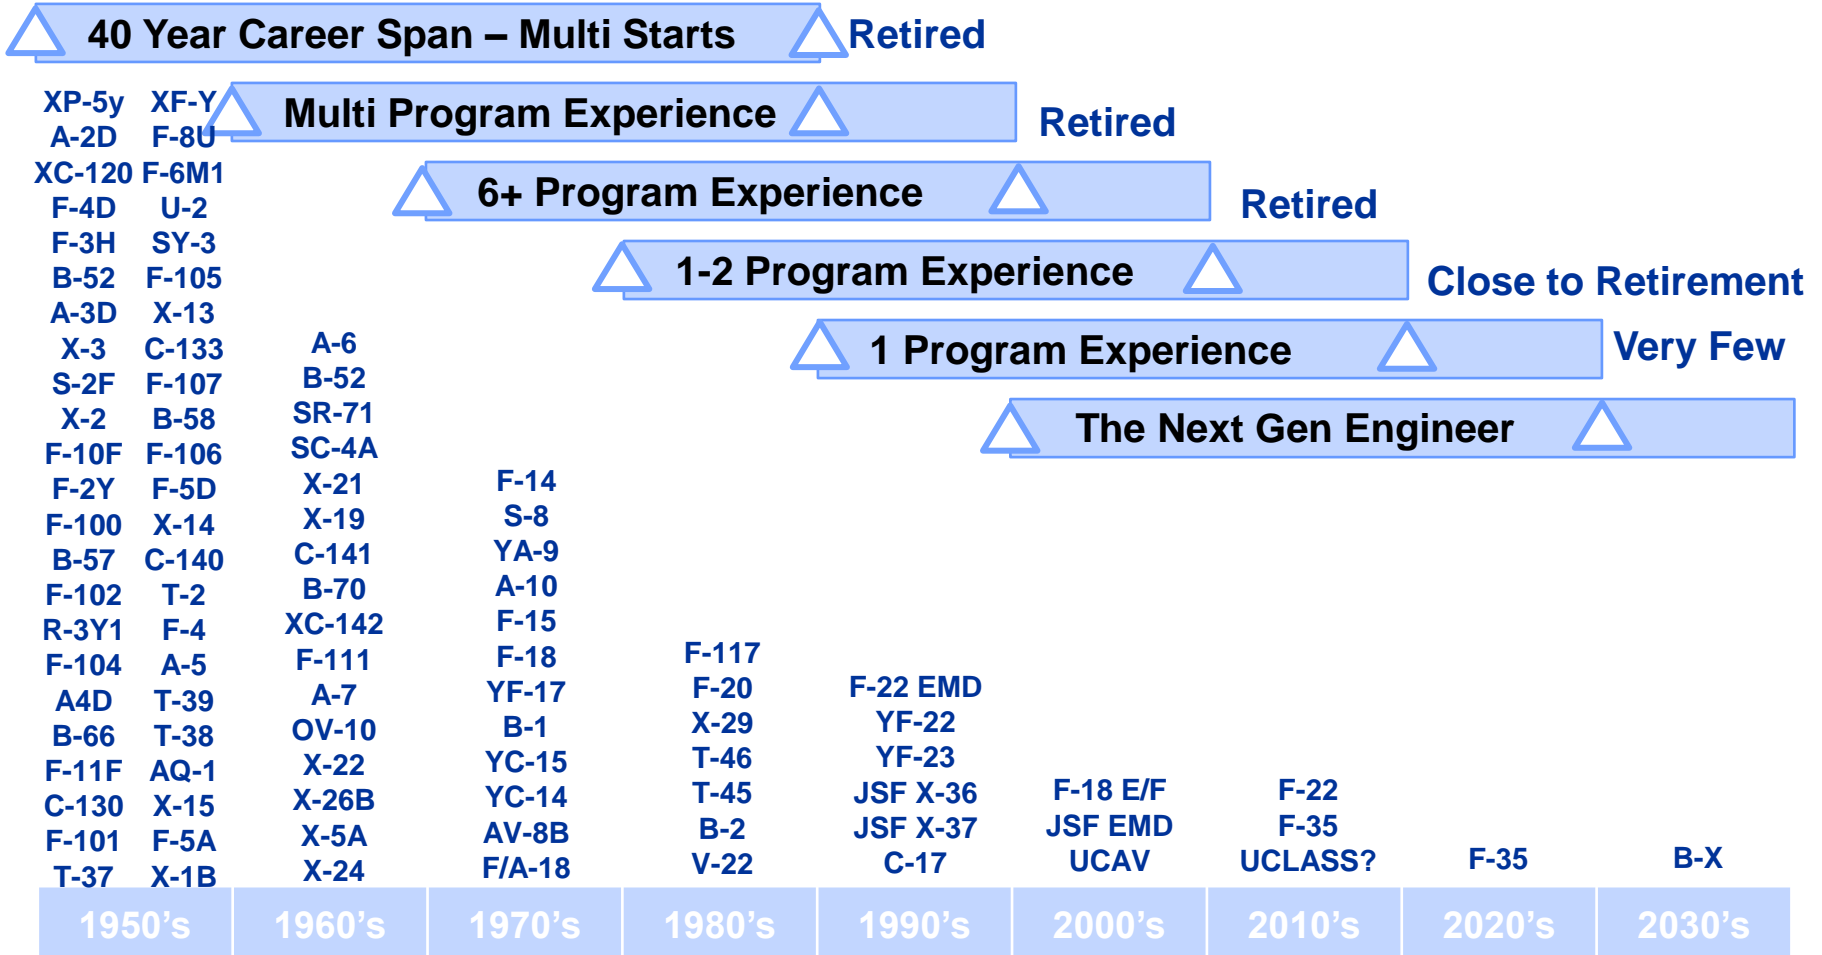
40 Year Career Span – Multi Starts Retired

Multi Program Experience Retired

6+ Program Experience Retired

1-2 Program Experience Close to Retirement

1 Program Experience Very Few

The Next Gen Engineer

XP-5y XF-Y A-2D F-8U XC-120 F-6M1 F-4D U-2 F-3H SY-3 B-52 F-105 A-3D X-13 X-3 C-133 S-2F F-107 X-2 B-58 F-10F F-106 F-2Y F-5D F-100 X-14 B-57 C-140 F-102 T-2 R-3Y1 F-4 F-104 A-5 A4D T-39 B-66 T-38 F-11F AQ-1 C-130 X-15 F-101 F-5A T-37 X-1B

A-6 B-52 SR-71 SC-4A X-21 X-19 C-141 B-70 XC-142 F-111 A-7 OV-10 X-22 X-26B X-5A X-24

F-14 S-8 YA-9 A-10 F-15 F-18 YF-17 B-1 YC-15 YC-14 AV-8B F/A-18

F-117 F-20 X-29 T-46 T-45 B-2 V-22

F-22 EMD YF-22 YF-23 JSF X-36 JSF X-37 C-17

F-18 E/F JSF EMD UCAV

F-22 F-35 UCLASS?

F-35

B-X

| 1950's | 1960's | 1970's | 1980's | 1990's | 2000's | 2010's | 2020's | 2030's |